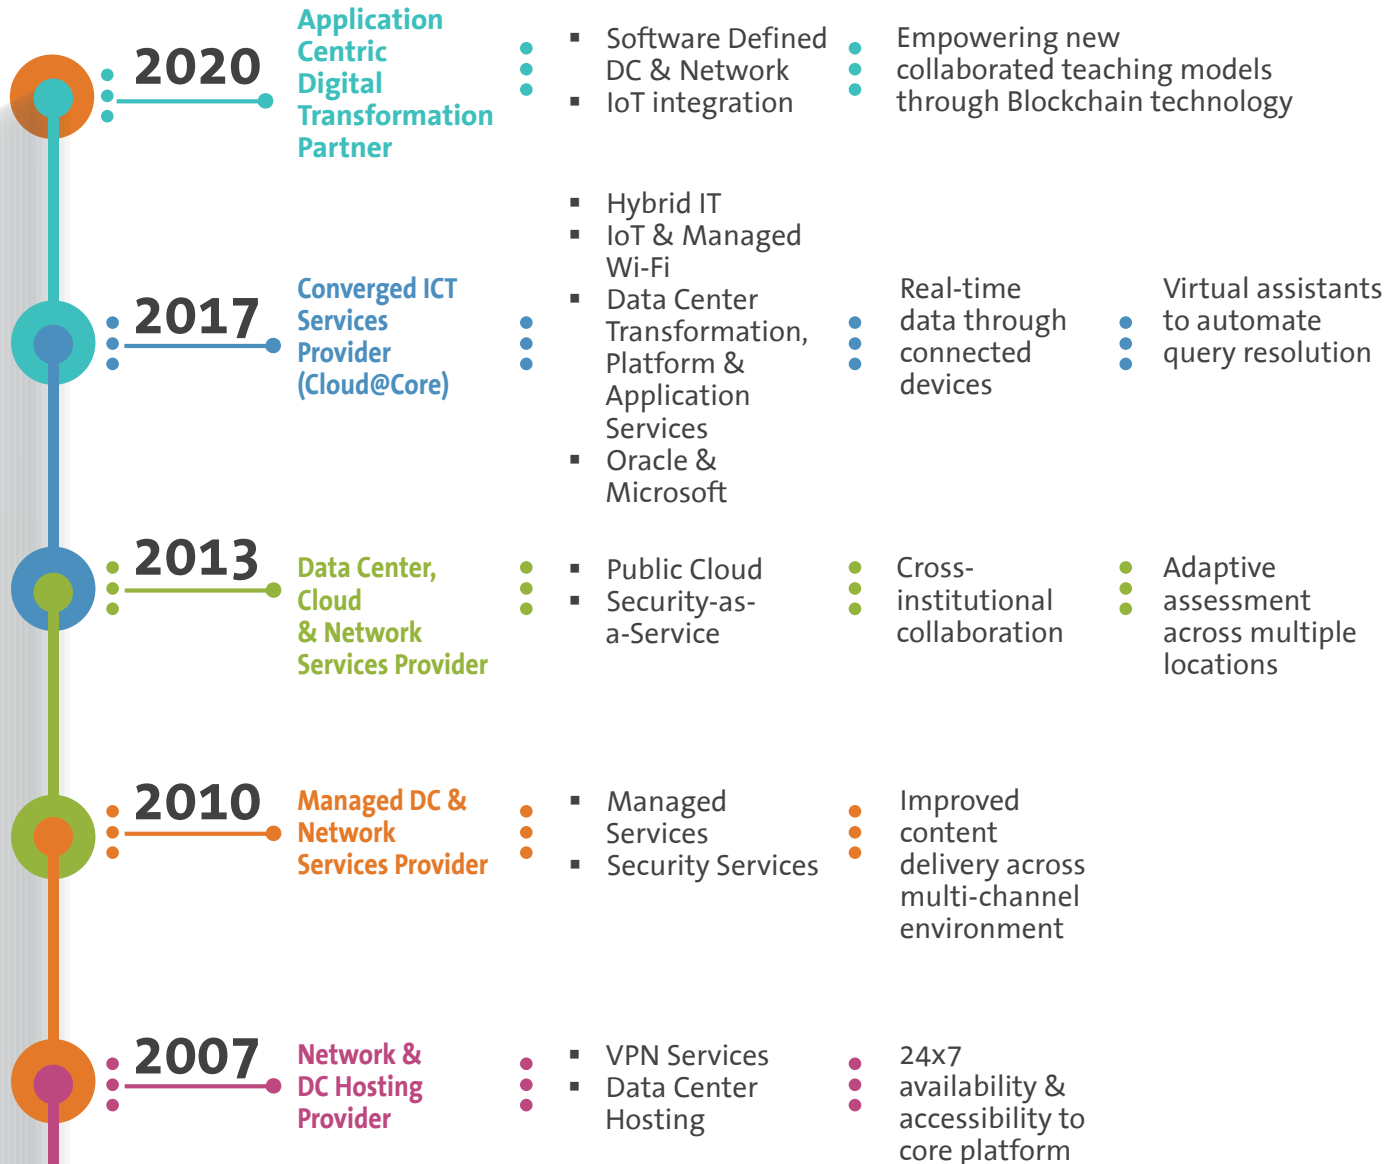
2020

Application Centric Digital Transformation Partner

- Software Defined DC & Network
- IoT integration

Empowering new collaborated teaching models through Blockchain technology

2017

Converged ICT Services Provider (Cloud@Core)

- Hybrid IT
- IoT & Managed Wi-Fi
- Data Center Transformation, Platform & Application Services
- Oracle & Microsoft

Real-time data through connected devices

Virtual assistants to automate query resolution

2013

Data Center, Cloud & Network Services Provider

- Public Cloud
- Security-as-a-Service

Cross-institutional collaboration

Adaptive assessment across multiple locations

2010

Managed DC & Network Services Provider

- Managed Services
- Security Services

Improved content delivery across multi-channel environment

2007

Network & DC Hosting Provider

- VPN Services
- Data Center Hosting

24x7 availability & accessibility to core platform